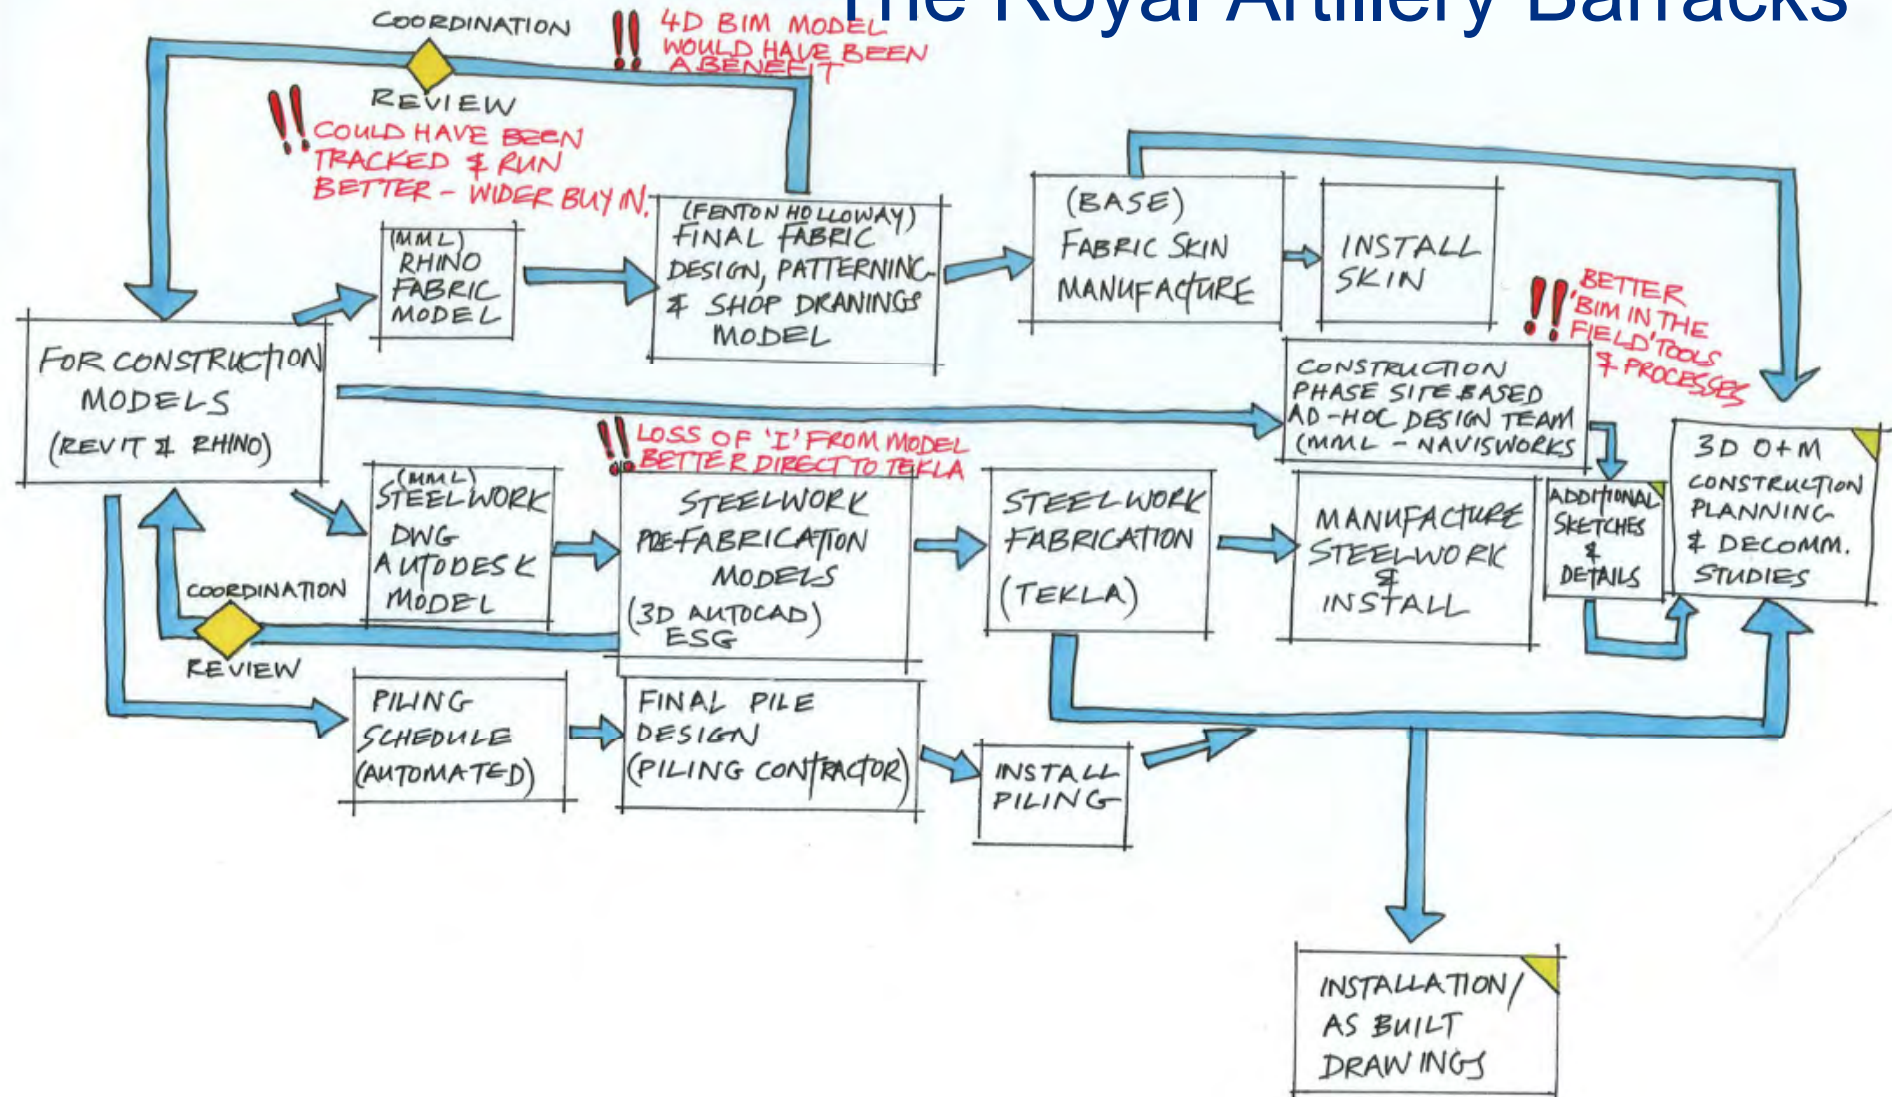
The Royal Artillery Barracks

COORDINATION
REVIEW

!! 4D BIM MODEL WOULD HAVE BEEN A BENEFIT

!! COULD HAVE BEEN TRACKED & RUN BETTER - WIDER BUY IN.

FOR CONSTRUCTION MODELS (REVIT & RHINO)

(MML) RHINO FABRIC MODEL

(FENTON HOLLOWAY) FINAL FABRIC DESIGN, PATTERNING & SHOP DRAWINGS MODEL

(BASE) FABRIC SKIN MANUFACTURE

INSTALL SKIN

!! BETTER 'BIM IN THE FIELD' TOOLS & PROCESSES

CONSTRUCTION PHASE SITE BASED AD-HOC DESIGN TEAM (MML - NAVISWORKS

!! LOSS OF 'I' FROM MODEL BETTER DIRECT TO TEKLA

(MML) STEELWORK DWG AUTODESK MODEL

STEELWORK PREFABRICATION MODELS (3D AUTOCAD) ESG

STEELWORK FABRICATION (TEKLA)

MANUFACTURE STEELWORK & INSTALL

ADDITIONAL SKETCHES & DETAILS

3D O+M CONSTRUCTION PLANNING & DECOMM. STUDIES

COORDINATION
REVIEW

PILING SCHEDULE (AUTOMATED)

FINAL PILE DESIGN (PILING CONTRACTOR)

INSTALL PILING

INSTALLATION/ AS BUILT DRAWINGS